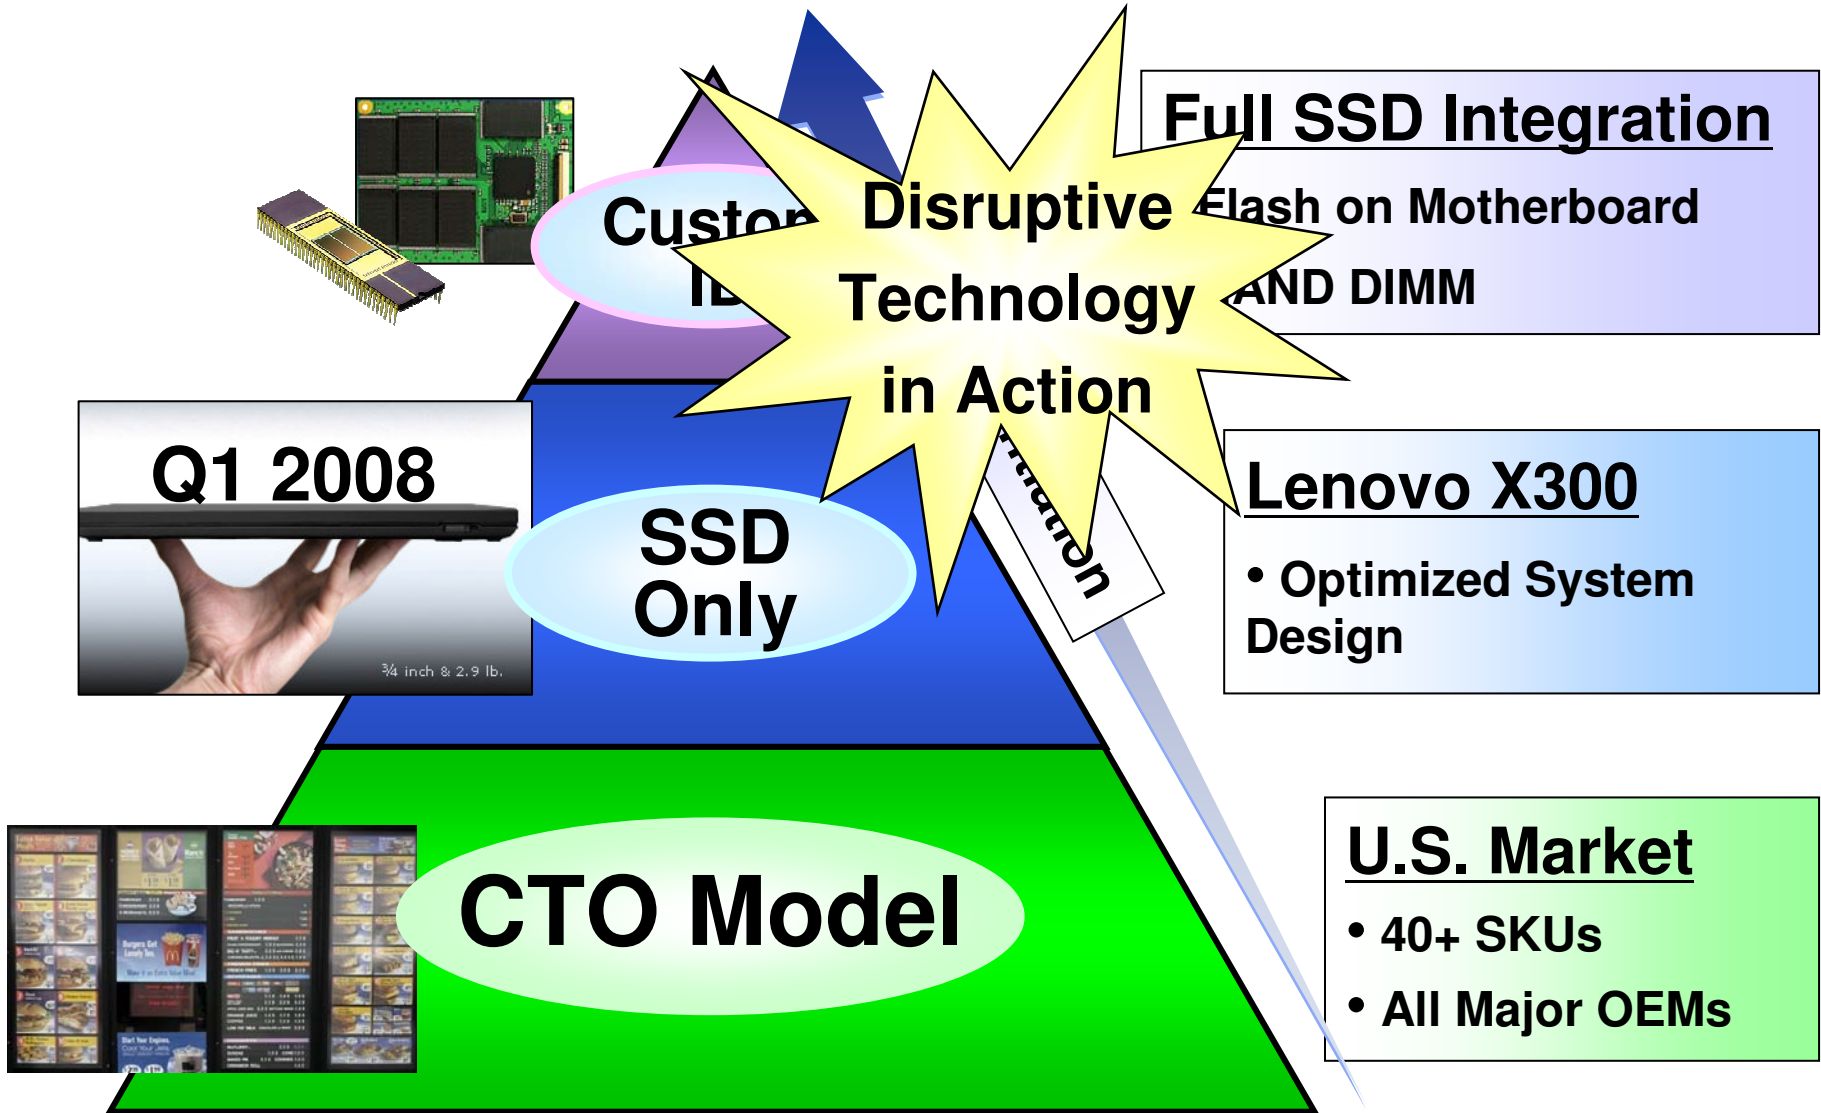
Full SSD Integration

Flash on Motherboard

AND DIMM

Custom

ID

Disruptive Technology in Action

Q1 2008

¾ inch & 2.9 lb.

SSD Only

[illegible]ution

Lenovo X300

• Optimized System Design

CTO Model

U.S. Market

• 40+ SKUs

• All Major OEMs